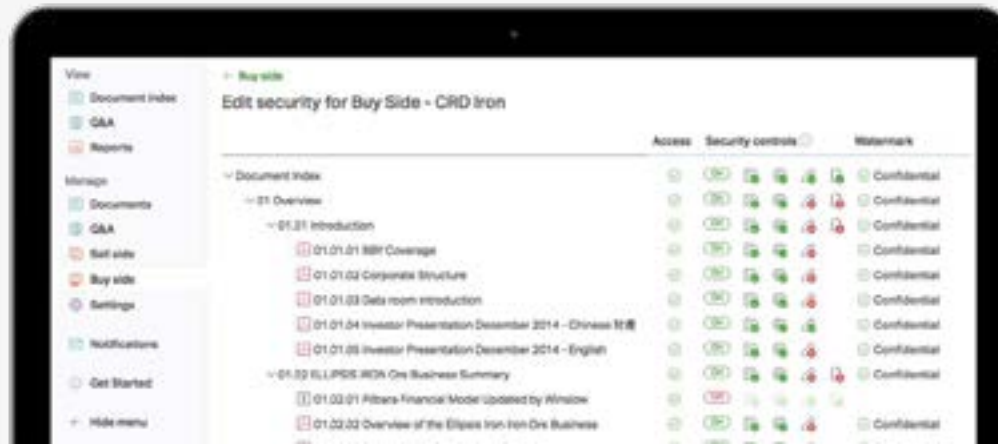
View
Document index
Q&A
Reports

Manage
Documents
Q&A
Sell side
Buy side
Settings

Notifications

Get Started

Hide menu

← Buy side
Edit security for Buy Side - CRD Iron

Access Security controls Watermark

Document index Confidential
01 Overview Confidential
01.01 Introduction Confidential
01.01.01 SBY Coverage Confidential
01.01.02 Corporate Structure Confidential
01.01.03 Data room introduction Confidential
01.01.04 Investor Presentation December 2014 - Chinese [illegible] Confidential
01.01.05 Investor Presentation December 2014 - English Confidential
01.02 ELLIPSIS IRON Ore Business Summary Confidential
01.02.01 Pilbara Financial Model Updated by Winslow
01.02.02 Overview of the Ellipsis Iron Iron Ore Business Confidential